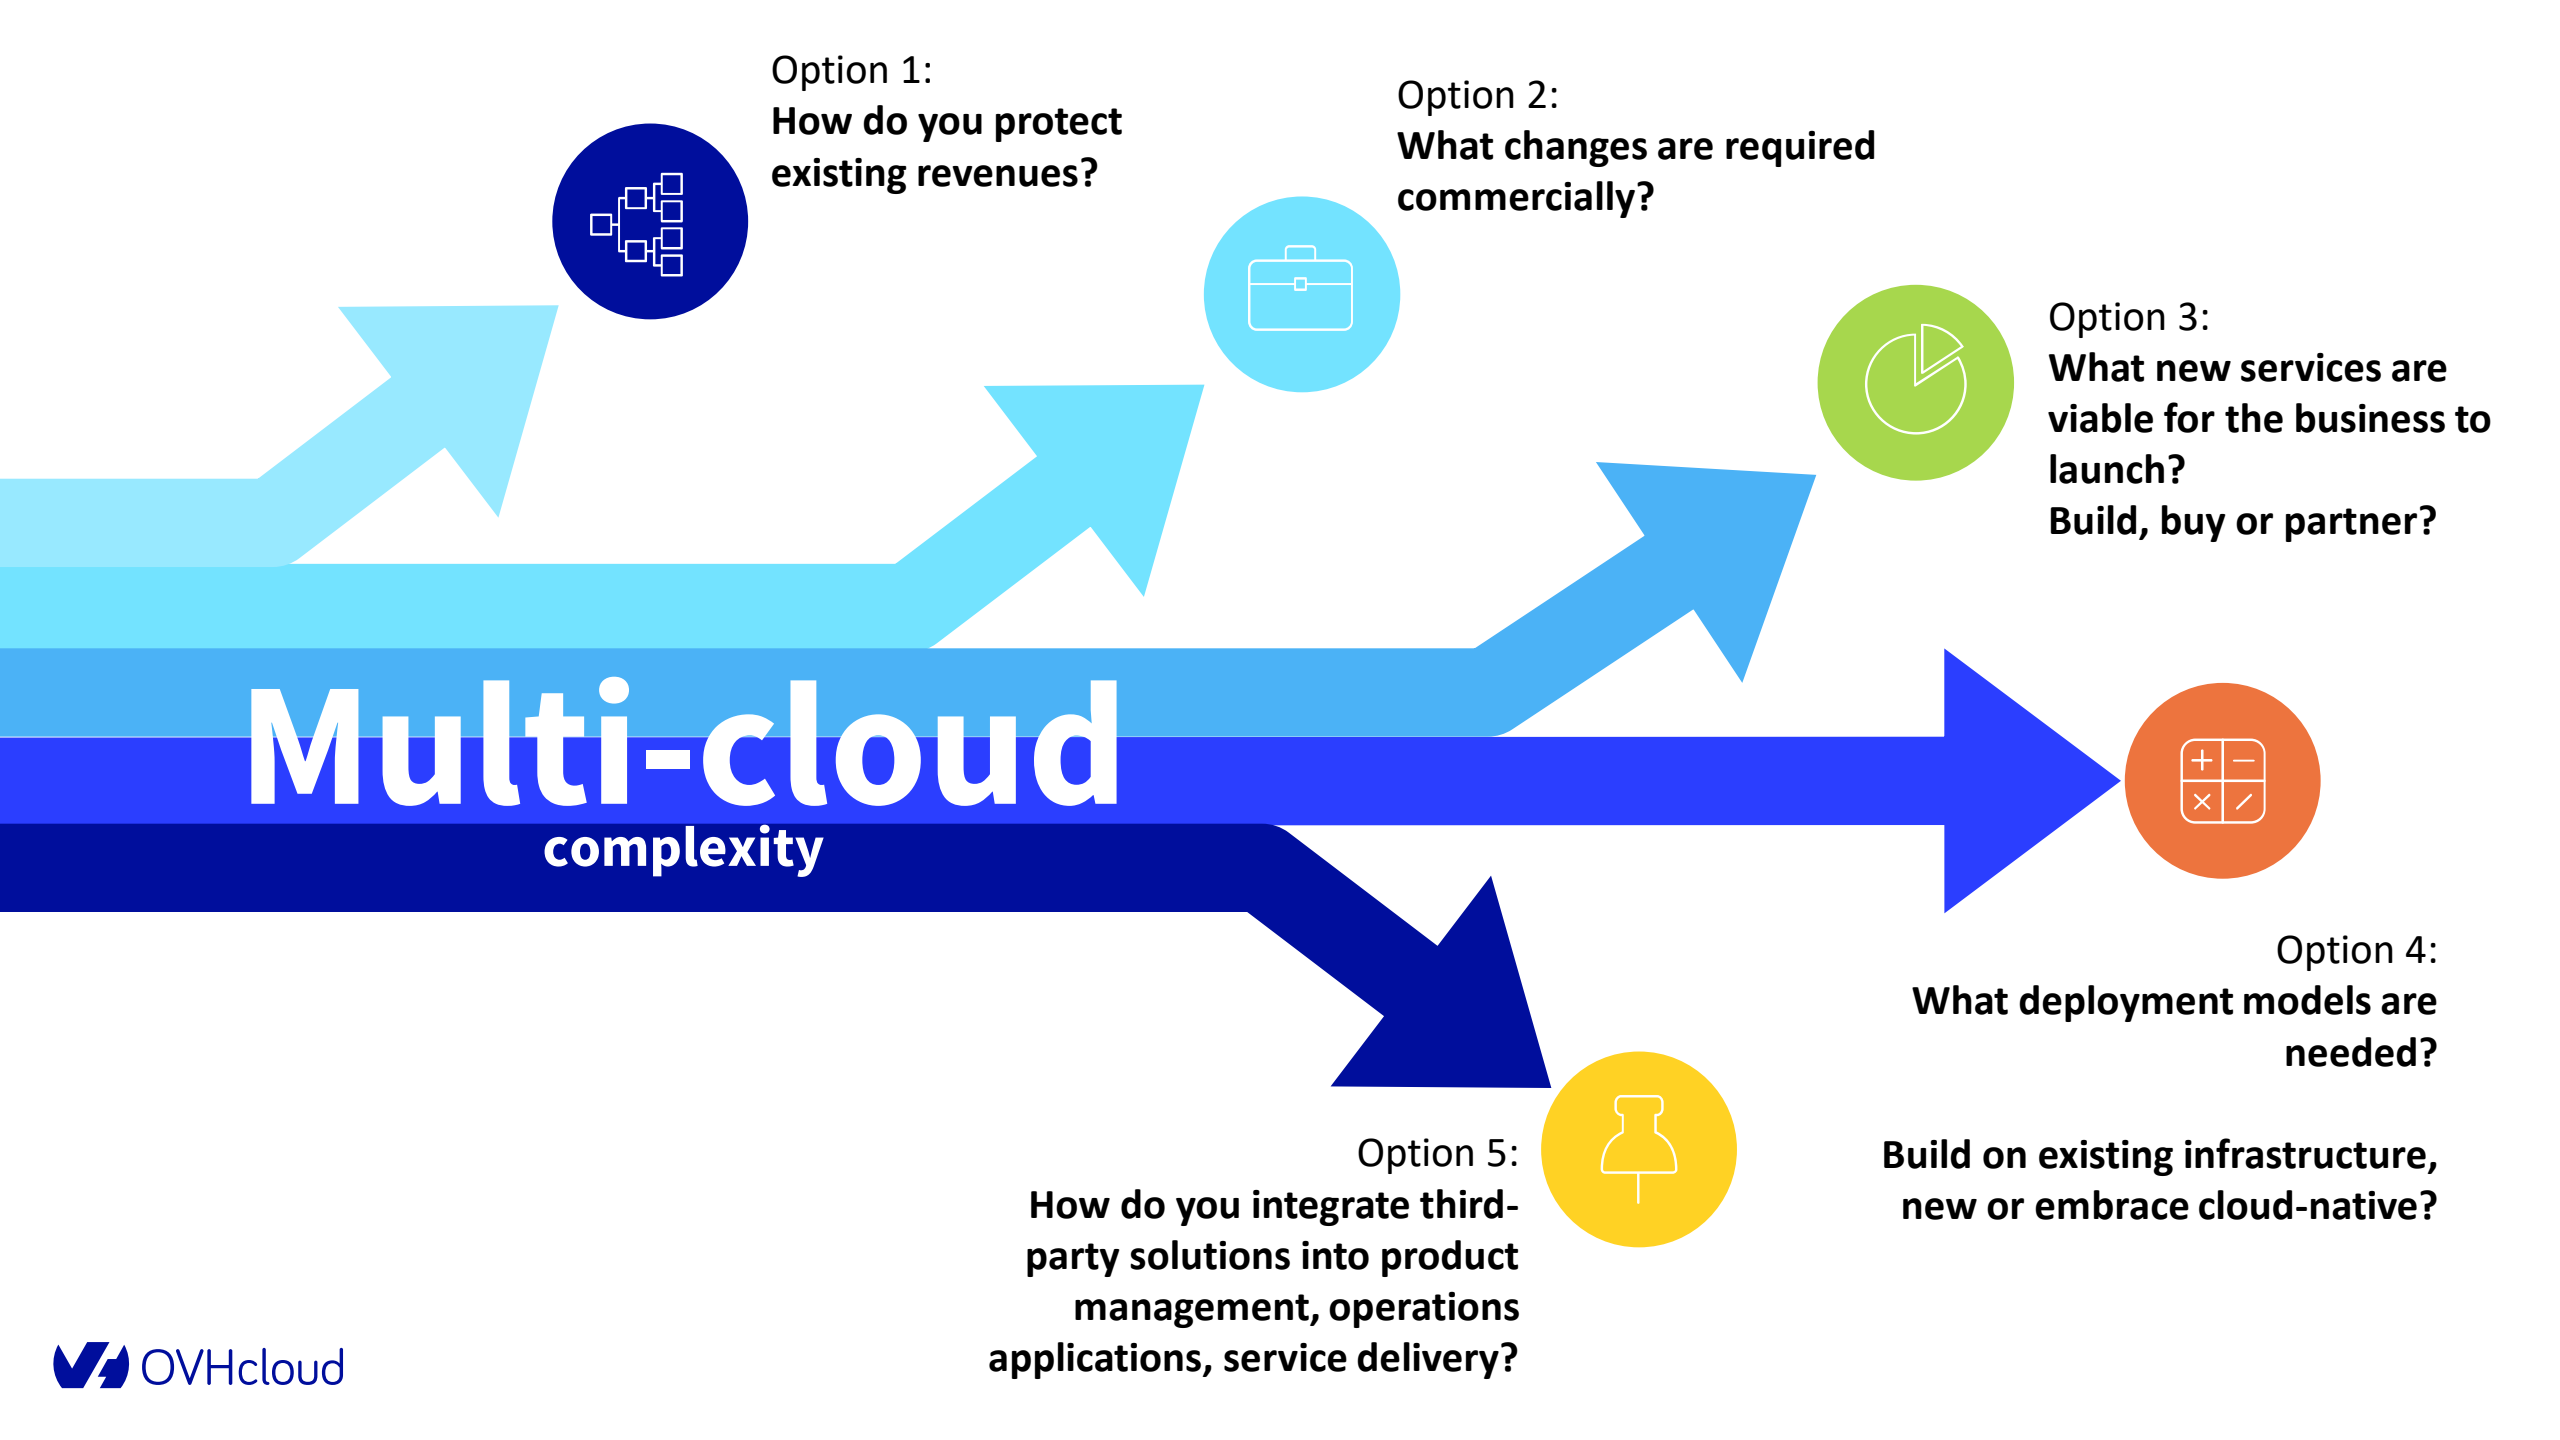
Option 1:
**How do you protect existing revenues?**

Option 2:
**What changes are required commercially?**

Option 3:
**What new services are viable for the business to launch?**
**Build, buy or partner?**

Multi-cloud
complexity

Option 4:
**What deployment models are needed?**

**Build on existing infrastructure, new or embrace cloud-native?**

Option 5:
**How do you integrate third-party solutions into product management, operations applications, service delivery?**

OVHcloud